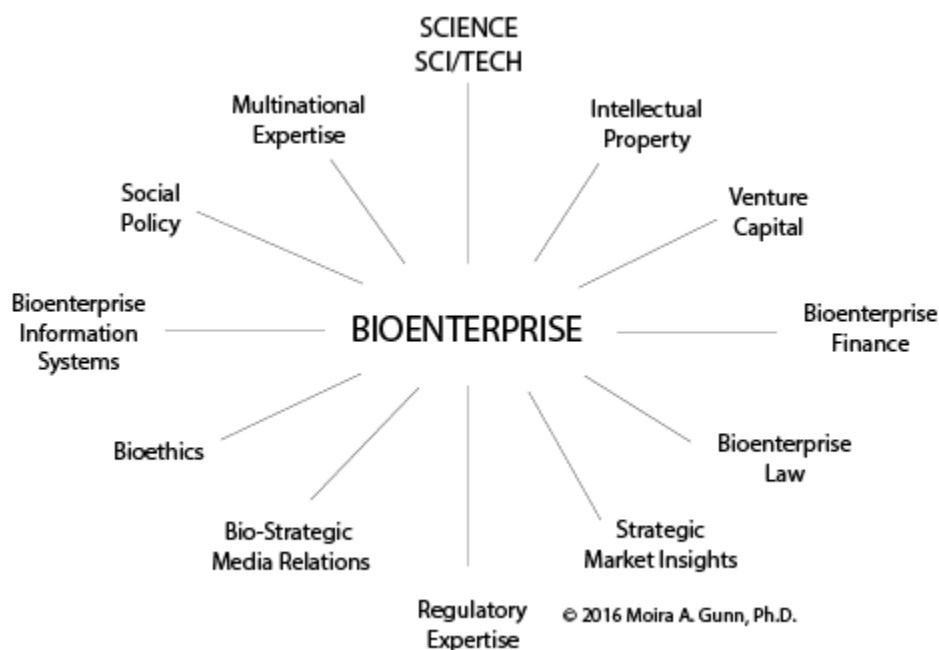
SCIENCE
SCI/TECH

Multinational Expertise

Intellectual Property

Social Policy

Venture Capital

Bioenterprise Information Systems

BIOENTERPRISE

Bioenterprise Finance

Bioethics

Bioenterprise Law

Bio-Strategic Media Relations

Strategic Market Insights

Regulatory Expertise

© 2016 Moira A. Gunn, Ph.D.